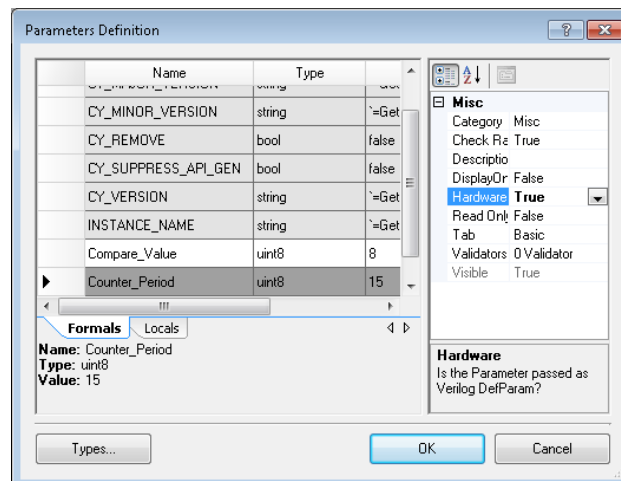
Parameters Definition

| | Name | Type | |
|---|---|---|---|
| | CY_MINOR_VERSION | string | `=Get |
| | CY_REMOVE | bool | false |
| | CY_SUPPRESS_API_GEN | bool | false |
| | CY_VERSION | string | `=Get |
| | INSTANCE_NAME | string | `=Get |
| | Compare_Value | uint8 | 8 |
| ▶ | Counter_Period | uint8 | 15 |

Formals Locals

Name: Counter_Period
Type: uint8
Value: 15

Misc
Category Misc
Check Ra True
Descriptio
DisplayOr False
Hardware True
Read Onl False
Tab Basic
Validators 0 Validator
Visible True

Hardware
Is the Parameter passed as Verilog DefParam?

Types...
OK
Cancel